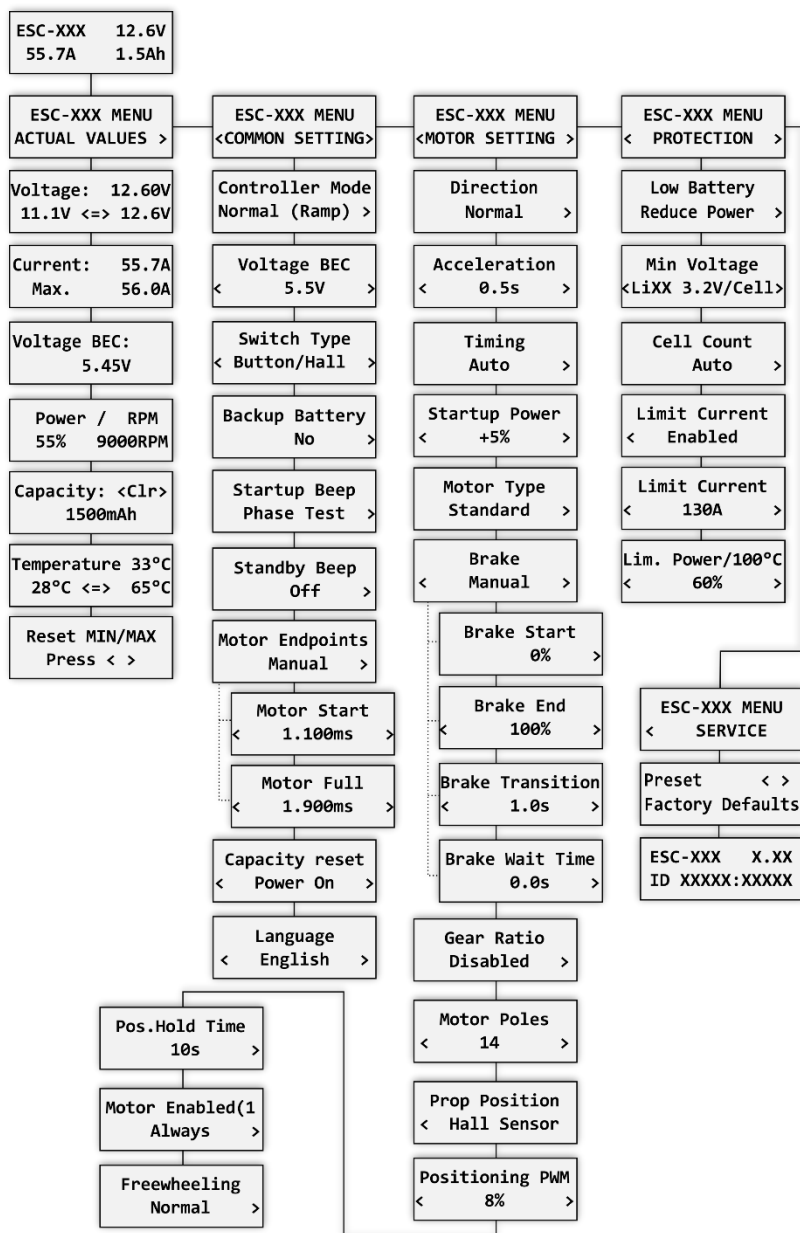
ESC-XXX 12.6V
55.7A 1.5Ah

ESC-XXX MENU
ACTUAL VALUES >

Voltage: 12.60V
11.1V <=> 12.6V

Current: 55.7A
Max. 56.0A

Voltage BEC:
5.45V

Power / RPM
55% 9000RPM

Capacity: <Clr>
1500mAh

Temperature 33°C
28°C <=> 65°C

Reset MIN/MAX
Press < >

ESC-XXX MENU
<COMMON SETTING>

Controller Mode
Normal (Ramp) >

Voltage BEC
< 5.5V >

Switch Type
< Button/Hall >

Backup Battery
No >

Startup Beep
Phase Test >

Standby Beep
Off >

Motor Endpoints
Manual >

Motor Start
< 1.100ms >

Motor Full
< 1.900ms >

Capacity reset
< Power On >

Language
< English >

Pos.Hold Time
10s >

Motor Enabled(1
Always >

Freewheeling
Normal >

ESC-XXX MENU
<MOTOR SETTING >

Direction
Normal >

Acceleration
< 0.5s >

Timing
Auto >

Startup Power
< +5% >

Motor Type
Standard >

Brake
< Manual >

Brake Start
0% >

Brake End
< 100% >

Brake Transition
< 1.0s >

Brake Wait Time
0.0s >

Gear Ratio
Disabled >

Motor Poles
< 14 >

Prop Position
< Hall Sensor

Positioning PWM
< 8% >

ESC-XXX MENU
< PROTECTION >

Low Battery
Reduce Power >

Min Voltage
<LiXX 3.2V/Cell>

Cell Count
Auto >

Limit Current
< Enabled

Limit Current
< 130A >

Lim. Power/100°C
< 60% >

ESC-XXX MENU
< SERVICE

Preset < >
Factory Defaults

ESC-XXX X.XX
ID XXXXX:XXXXX